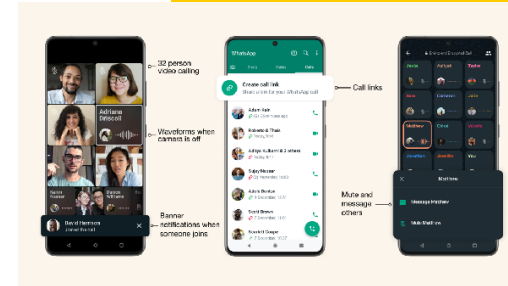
32 person video calling

Adriana Driscoll

Waveforms when camera is off

David Harrison joined the call

Banner notifications when someone joins

WhatsApp

Create call link

Share a link for your WhatsApp call

Call links

Adam Kalr

Rebecca Thais

Aditya Kulkarni & 2 others

Sukey Mazur

Adam Benton

David Brown

Scarlett Cooper

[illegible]

Matthew

Mute and message others

Matthew

Message Matthew

Mute Matthew